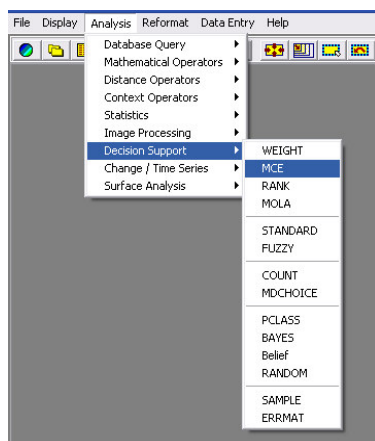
File Display Analysis Reformat Data Entry Help

Database Query
Mathematical Operators
Distance Operators
Context Operators
Statistics
Image Processing
Decision Support
Change / Time Series
Surface Analysis

WEIGHT
MCE
RANK
MOLA
STANDARD
FUZZY
COUNT
MDCHOICE
PCLASS
BAYES
Belief
RANDOM
SAMPLE
ERRMAT